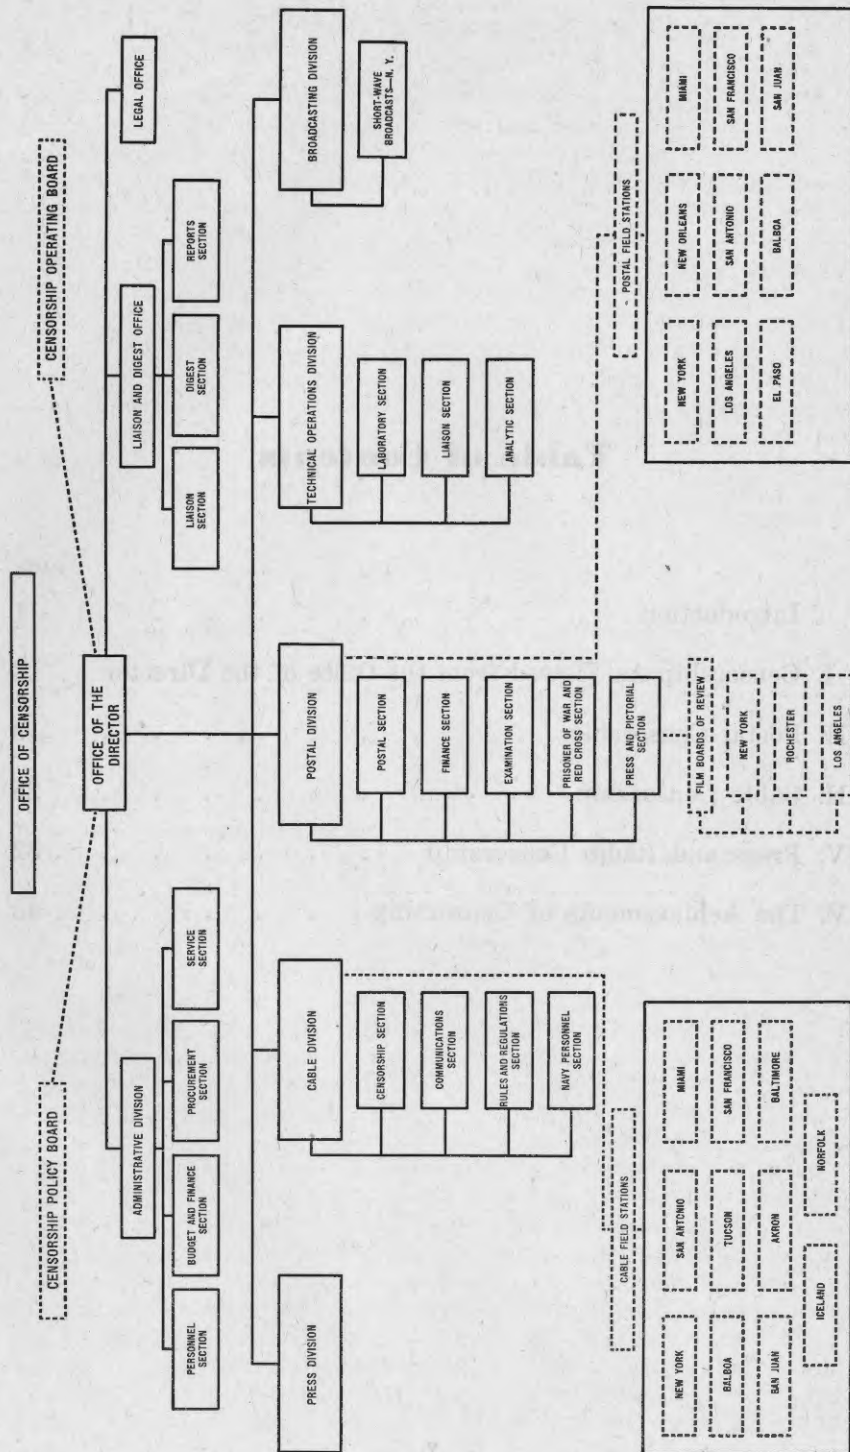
OFFICE OF CENSORSHIP

CENSORSHIP POLICY BOARD

CENSORSHIP OPERATING BOARD

OFFICE OF THE DIRECTOR

ADMINISTRATIVE DIVISION

PERSONNEL SECTION

BUDGET AND FINANCE SECTION

PROCUREMENT SECTION

SERVICE SECTION

LIAISON AND DIGEST OFFICE

LIAISON SECTION

DIGEST SECTION

REPORTS SECTION

LEGAL OFFICE

PRESS DIVISION

CABLE DIVISION

CENSORSHIP SECTION

COMMUNICATIONS SECTION

RULES AND REGULATIONS SECTION

NAVY PERSONNEL SECTION

CABLE FIELD STATIONS

NEW YORK

SAN ANTONIO

MIAMI

BALBOA

TUCSON

SAN FRANCISCO

SAN JUAN

AKRON

BALTIMORE

ICELAND

NORFOLK

POSTAL DIVISION

POSTAL SECTION

FINANCE SECTION

EXAMINATION SECTION

PRISONER OF WAR AND RED CROSS SECTION

PRESS AND PICTORIAL SECTION

FILM BOARDS OF REVIEW

NEW YORK

ROCHESTER

LOS ANGELES

POSTAL FIELD STATIONS

NEW YORK

NEW ORLEANS

MIAMI

LOS ANGELES

SAN ANTONIO

SAN FRANCISCO

EL PASO

BALBOA

SAN JUAN

TECHNICAL OPERATIONS DIVISION

LABORATORY SECTION

LIAISON SECTION

ANALYTIC SECTION

BROADCASTING DIVISION

SHORT-WAVE BROADCASTS—N. Y.

Table of Contents

I. Introduction

II. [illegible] the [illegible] of the Director

III. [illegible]

IV. Press and Radio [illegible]

V. The Achievements of Censorship